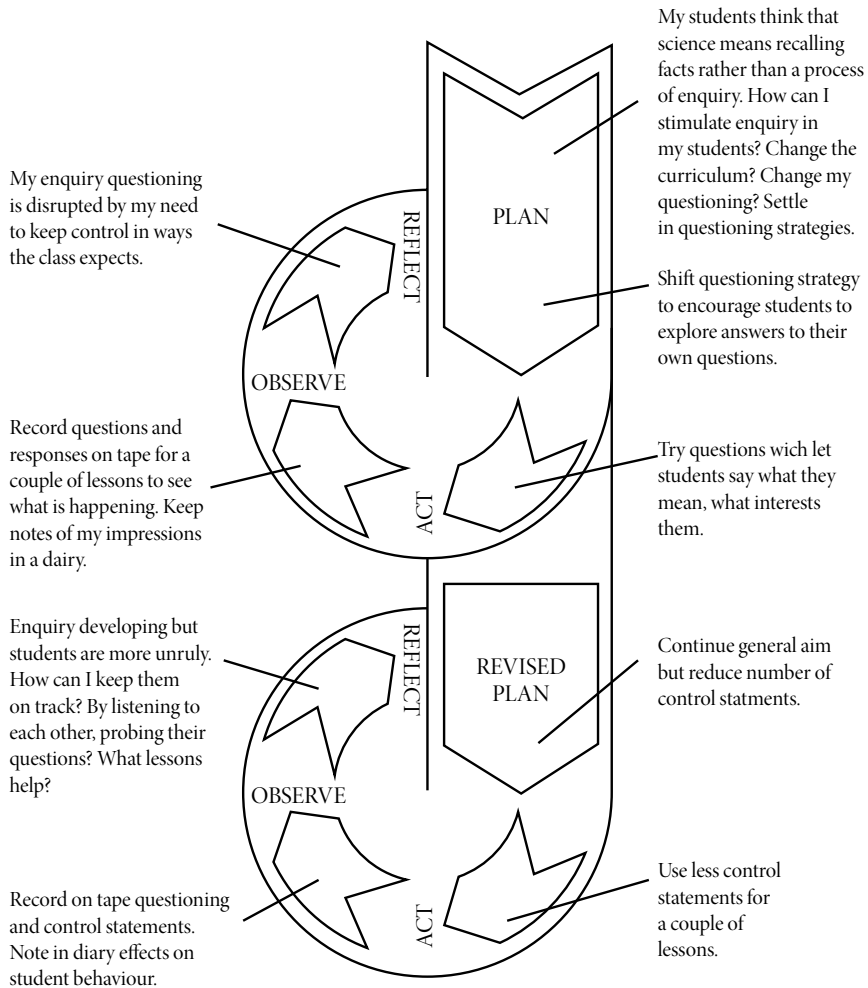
My students think that science means recalling facts rather than a process of enquiry. How can I stimulate enquiry in my students? Change the curriculum? Change my questioning? Settle in questioning strategies.

My enquiry questioning is disrupted by my need to keep control in ways the class expects.

REFLECT

PLAN

Shift questioning strategy to encourage students to explore answers to their own questions.

OBSERVE

Record questions and responses on tape for a couple of lessons to see what is happening. Keep notes of my impressions in a dairy.

ACT

Try questions wich let students say what they mean, what interests them.

Enquiry developing but students are more unruly. How can I keep them on track? By listening to each other, probing their questions? What lessons help?

REFLECT

REVISED PLAN

Continue general aim but reduce number of control statments.

OBSERVE

Record on tape questioning and control statements. Note in diary effects on student behaviour.

ACT

Use less control statements for a couple of lessons.